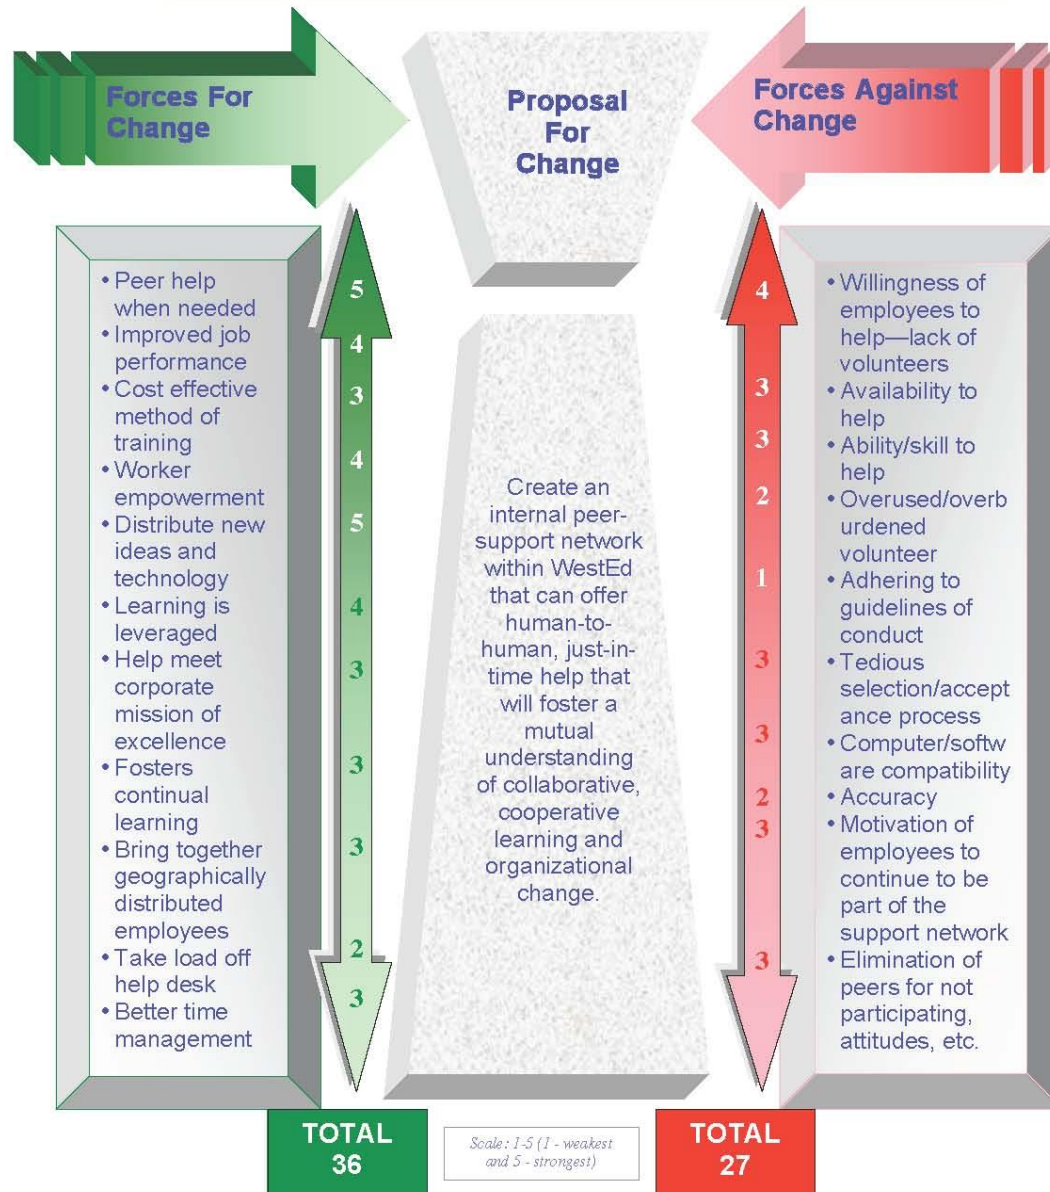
Forces For Change

Proposal For Change

Forces Against Change

• Peer help when needed
• Improved job performance
• Cost effective method of training
• Worker empowerment
• Distribute new ideas and technology
• Learning is leveraged
• Help meet corporate mission of excellence
• Fosters continual learning
• Bring together geographically distributed employees
• Take load off help desk
• Better time management

5
4
3
4
5
4
3
3
3
2
3

Create an internal peer-support network within WestEd that can offer human-to-human, just-in-time help that will foster a mutual understanding of collaborative, cooperative learning and organizational change.

4
3
3
2
1
3
3
2
3
3

• Willingness of employees to help—lack of volunteers
• Availability to help
• Ability/skill to help
• Overused/overburdened volunteer
• Adhering to guidelines of conduct
• Tedious selection/acceptance process
• Computer/software compatibility
• Accuracy
• Motivation of employees to continue to be part of the support network
• Elimination of peers for not participating, attitudes, etc.

TOTAL 36

Scale: 1-5 (1 - weakest and 5 - strongest)

TOTAL 27